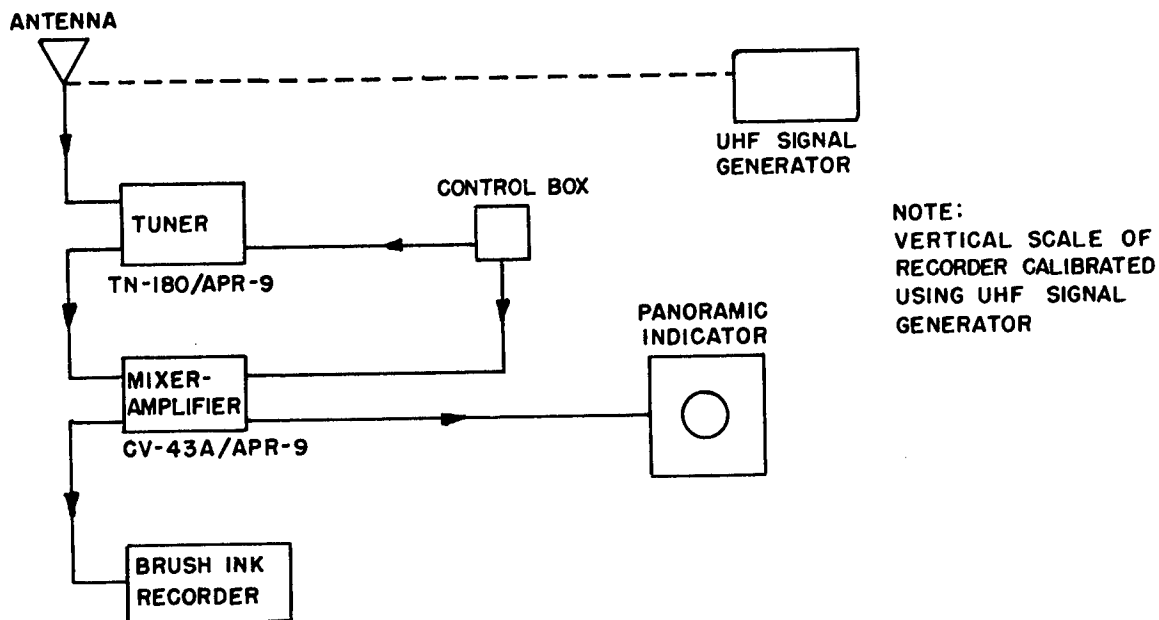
ANTENNA

UHF SIGNAL GENERATOR

CONTROL BOX

TUNER

TN-180/APR-9

NOTE:
VERTICAL SCALE OF RECORDER CALIBRATED USING UHF SIGNAL GENERATOR

PANORAMIC INDICATOR

MIXER-AMPLIFIER

CV-43A/APR-9

BRUSH INK RECORDER